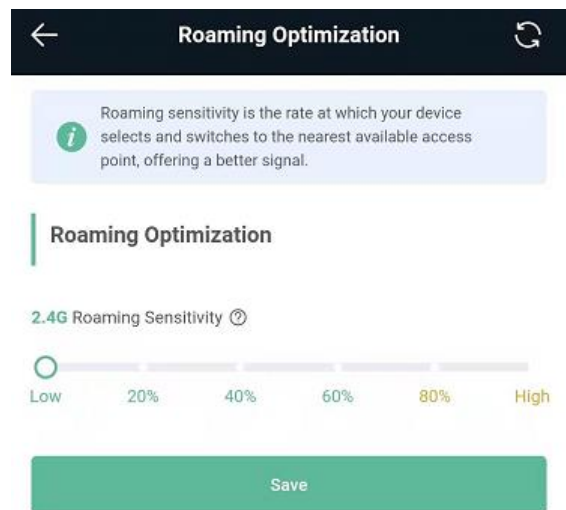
Roaming Optimization

Roaming sensitivity is the rate at which your device selects and switches to the nearest available access point, offering a better signal.

Roaming Optimization

2.4G Roaming Sensitivity ⓘ

Low 20% 40% 60% 80% High

Save